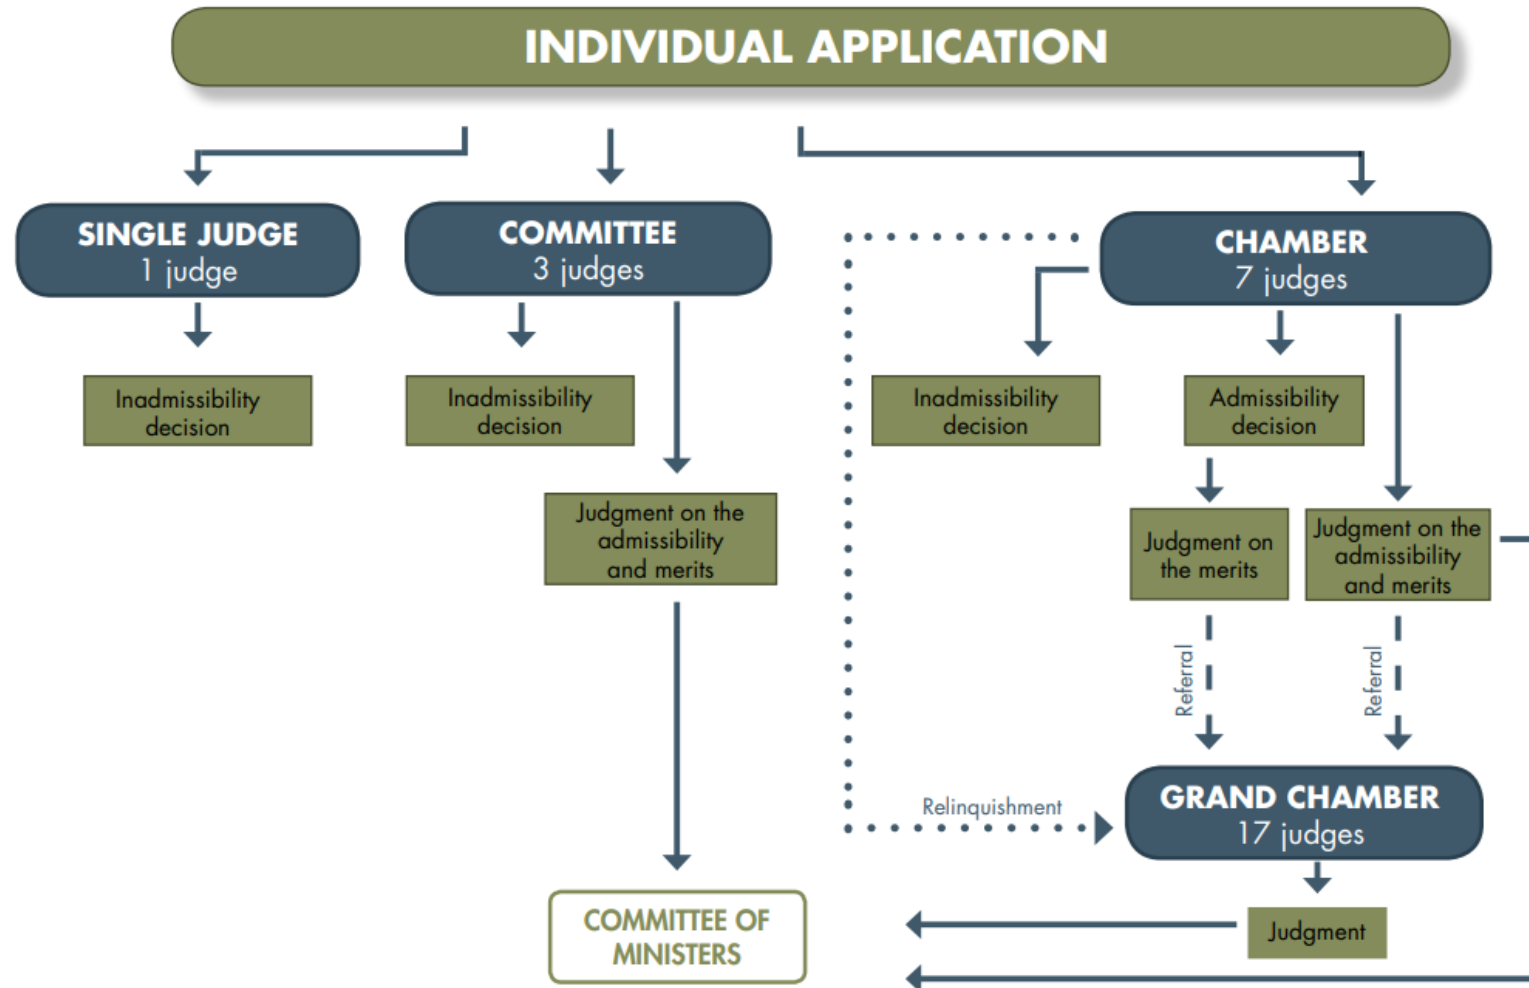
INDIVIDUAL APPLICATION

SINGLE JUDGE
1 judge

Inadmissibility decision

COMMITTEE
3 judges

Inadmissibility decision

Judgment on the admissibility and merits

CHAMBER
7 judges

Inadmissibility decision

Admissibility decision

Judgment on the merits

Judgment on the admissibility and merits

Referral

Referral

Relinquishment

GRAND CHAMBER
17 judges

Judgment

COMMITTEE OF MINISTERS